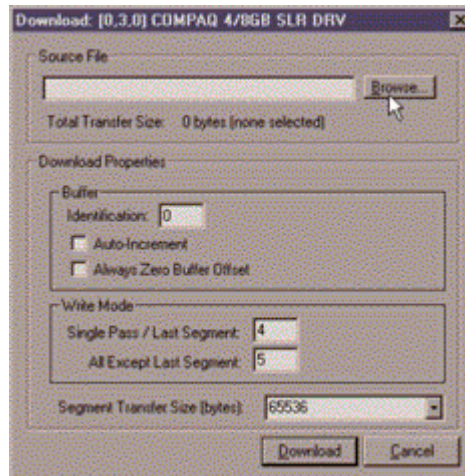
Download: [0,3,0] COMPAQ 4/8GB SLR DRV

Source File

Browse...

Total Transfer Size: 0 bytes (none selected)

Download Properties

Buffer

Identification: 0

Auto-Increment

Always Zero Buffer Offset

Write Mode

Single Pass / Last Segment: 4

All Except Last Segment: 5

Segment Transfer Size (bytes): 65536

Download

Cancel